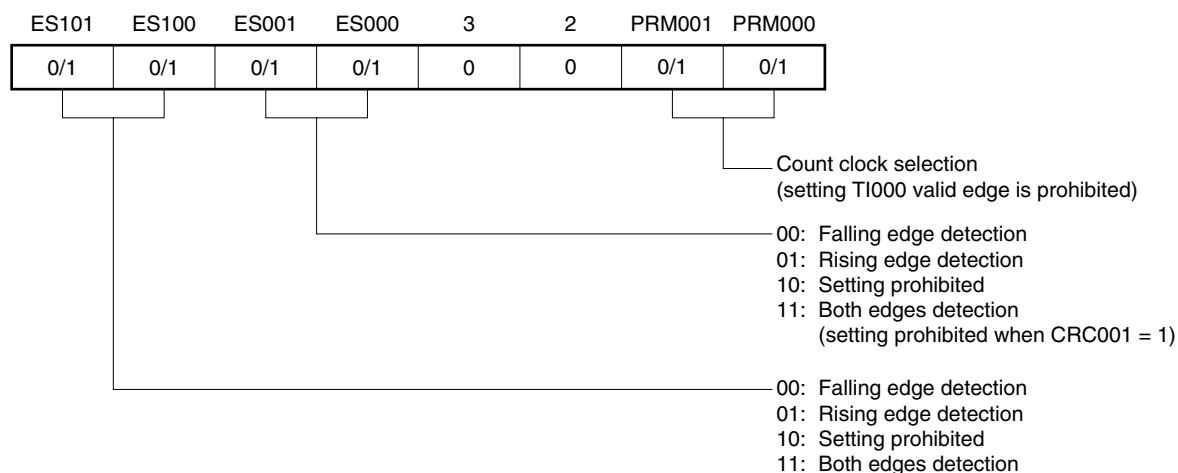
| ES101 | ES100 | ES001 | ES000 | 3 | 2 | PRM001 | PRM000 |
|---|---|---|---|---|---|---|---|
| 0/1 | 0/1 | 0/1 | 0/1 | 0 | 0 | 0/1 | 0/1 |

Count clock selection
(setting TI000 valid edge is prohibited)

00: Falling edge detection
01: Rising edge detection
10: Setting prohibited
11: Both edges detection
(setting prohibited when CRC001 = 1)

00: Falling edge detection
01: Rising edge detection
10: Setting prohibited
11: Both edges detection